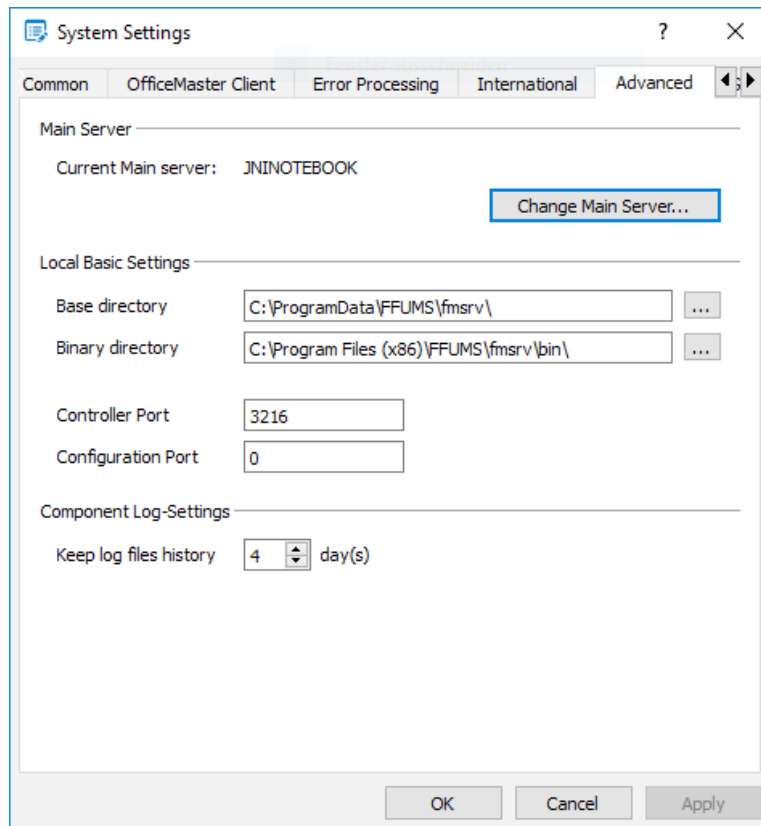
System Settings ? ✕

Common | OfficeMaster Client | Error Processing | International | Advanced

Main Server

Current Main server: JNINOTEBOOK

Change Main Server...

Local Basic Settings

Base directory C:\ProgramData\FFUMS\fmsrv\ ...

Binary directory C:\Program Files (x86)\FFUMS\fmsrv\bin\ ...

Controller Port 3216

Configuration Port 0

Component Log-Settings

Keep log files history 4 day(s)

OK Cancel Apply